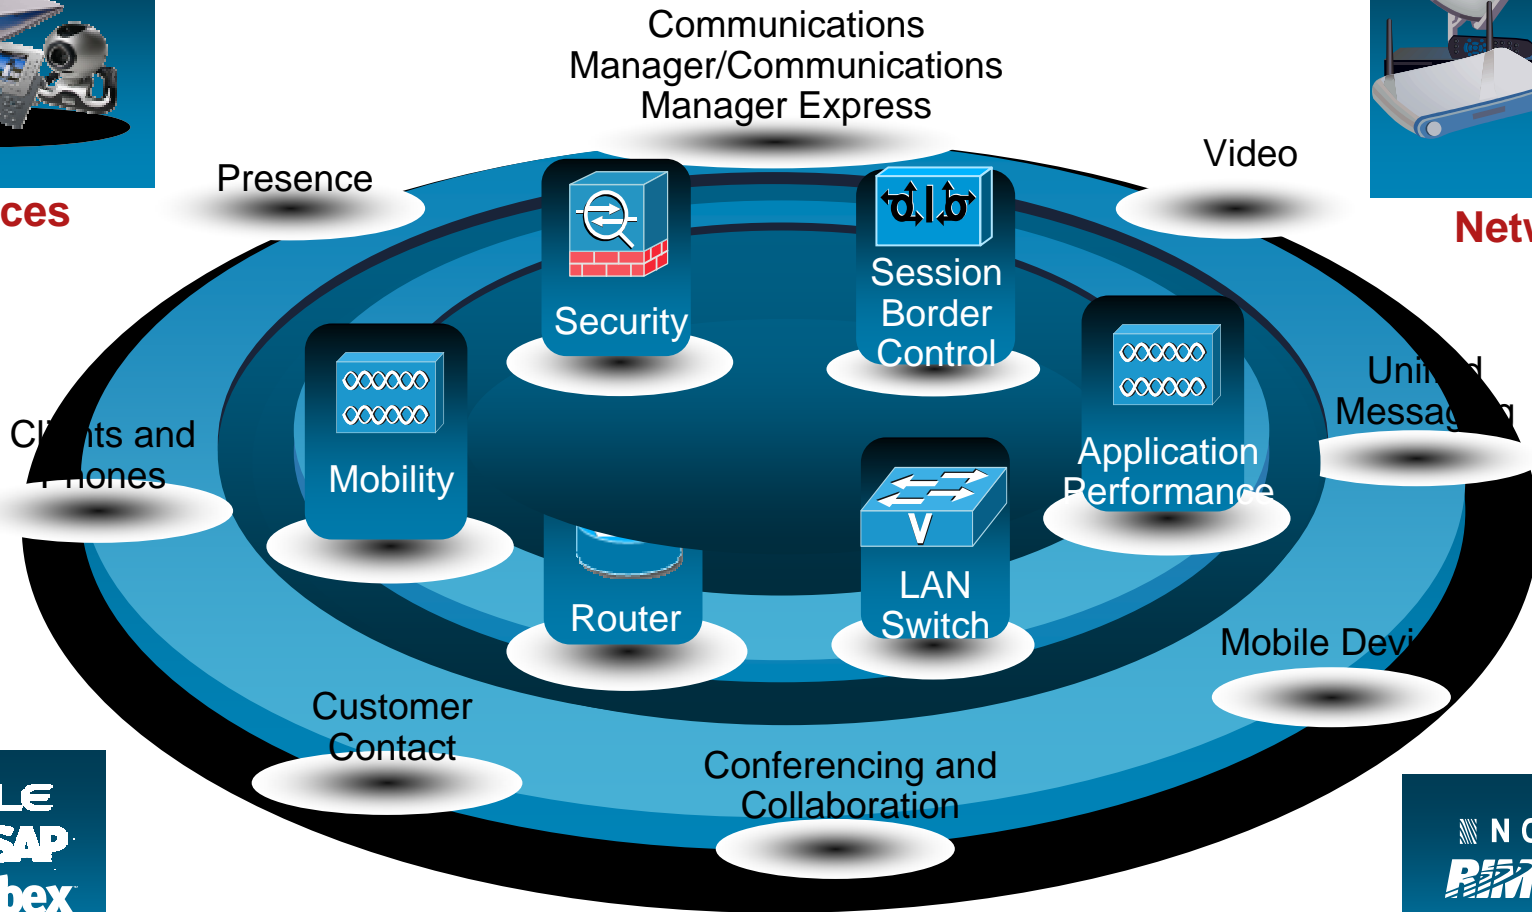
Communications Manager/Communications Manager Express

ces

Presence

Video

Netv

Security

Session Border Control

Uni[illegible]d Messag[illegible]g

Cl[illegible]nts and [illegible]hones

Mobility

Application Performance

LAN Switch

Router

Mobile Devi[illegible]

Customer Contact

Conferencing and Collaboration

LE

SAP

bex

N

RIM